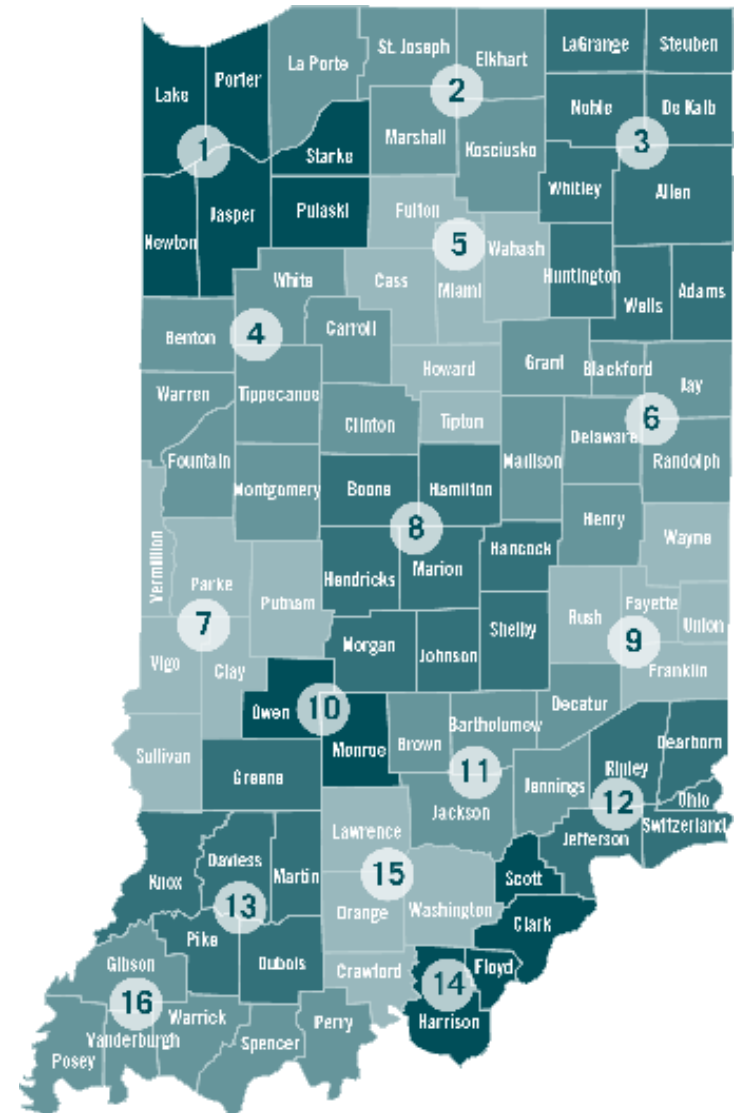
Lake
Porter
La Porte
St. Joseph
Elkhart
LaGrange
Steuben
2
Noble
De Kalb
1
Marshall
3
Starke
Kosciusko
Whitley
Allen
Jasper
Pulaski
Fulton
Newton
5
Wabash
Huntington
White
Cass
Miami
Wells
Adams
Benton
4
Carroll
Grant
Blackford
Howard
Jay
Warren
Tippecanoe
6
Clinton
Tipton
Delaware
Madison
Fountain
Randolph
Boone
Hamilton
Montgomery
8
Henry
Wayne
Vermillion
Hancock
Parke
Hendricks
Marion
Putnam
Fayette
Rush
Union
Shelby
7
9
Morgan
Johnson
Vigo
Clay
Franklin
Owen
10
Decatur
Bartholomew
Dearborn
Monroe
Brown
Sullivan
11
Ripley
Greene
Jennings
12
Ohio
Jackson
Switzerland
Lawrence
Jefferson
Daviess
Knox
Martin
15
Scott
13
Orange
Washington
Clark
Pike
Dubois
Gibson
Crawford
Floyd
14
16
Warrick
Vanderburgh
Perry
Harrison
Spencer
Posey